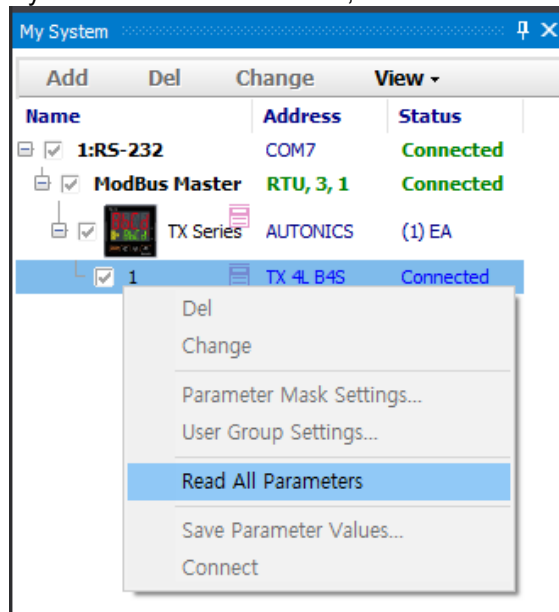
My System

Add Del Change View ▾

| Name | Address | Status |
|---|---|---|
| 1:RS-232 | COM7 | Connected |
| ModBus Master | RTU, 3, 1 | Connected |
| TX Series | AUTONICS | (1) EA |
| 1 | TX 4L B4S | Connected |

Del
Change
Parameter Mask Settings...
User Group Settings...
Read All Parameters
Save Parameter Values...
Connect